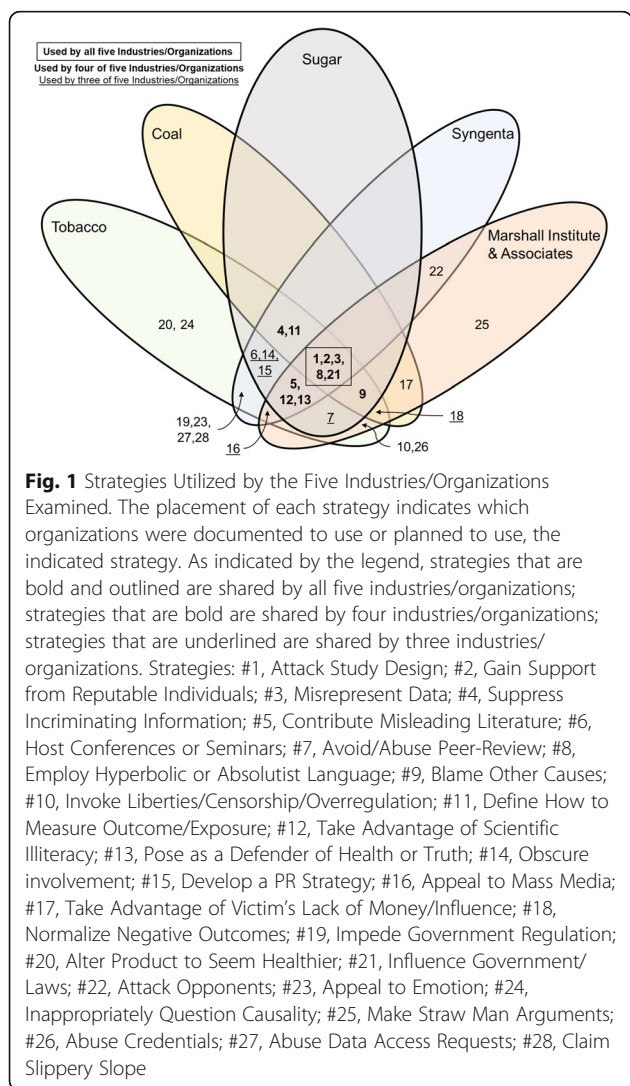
Used by all five Industries/Organizations
Used by four of five Industries/Organizations
Used by three of five Industries/Organizations

Sugar

Coal

Syngenta

Tobacco

Marshall Institute & Associates

22

20, 24

25

4,11

6,14, 15

1,2,3, 8,21

5, 12,13

9

17

7

18

19,23, 27,28

16

10,26

**Fig. 1** Strategies Utilized by the Five Industries/Organizations Examined. The placement of each strategy indicates which organizations were documented to use or planned to use, the indicated strategy. As indicated by the legend, strategies that are bold and outlined are shared by all five industries/organizations; strategies that are bold are shared by four industries/organizations; strategies that are underlined are shared by three industries/organizations. Strategies: #1, Attack Study Design; #2, Gain Support from Reputable Individuals; #3, Misrepresent Data; #4, Suppress Incriminating Information; #5, Contribute Misleading Literature; #6, Host Conferences or Seminars; #7, Avoid/Abuse Peer-Review; #8, Employ Hyperbolic or Absolutist Language; #9, Blame Other Causes; #10, Invoke Liberties/Censorship/Overregulation; #11, Define How to Measure Outcome/Exposure; #12, Take Advantage of Scientific Illiteracy; #13, Pose as a Defender of Health or Truth; #14, Obscure involvement; #15, Develop a PR Strategy; #16, Appeal to Mass Media; #17, Take Advantage of Victim's Lack of Money/Influence; #18, Normalize Negative Outcomes; #19, Impede Government Regulation; #20, Alter Product to Seem Healthier; #21, Influence Government/Laws; #22, Attack Opponents; #23, Appeal to Emotion; #24, Inappropriately Question Causality; #25, Make Straw Man Arguments; #26, Abuse Credentials; #27, Abuse Data Access Requests; #28, Claim Slippery Slope